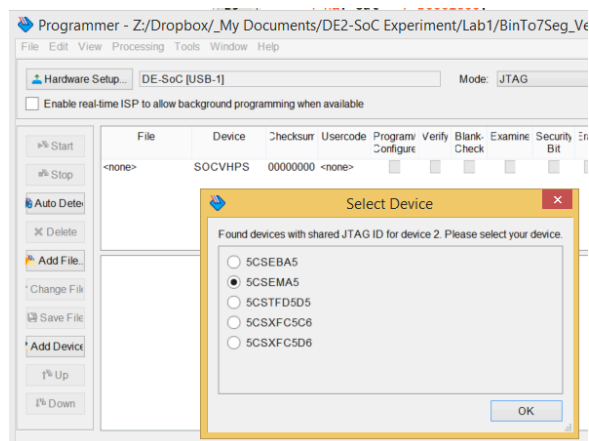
Programmer - Z:/Dropbox/_My Documents/DE2-SoC Experiment/Lab1/BinTo7Seg_Ve

File Edit View Processing Tools Window Help

Hardware Setup... DE-SoC [USB-1] Mode: JTAG

Enable real-time ISP to allow background programming when available

Start
Stop
Auto Dete
Delete
Add File...
Change File
Save File
Add Device
Up
Down

| File | Device | Checksum | Usercode | Program/Configure | Verify | Blank-Check | Examine | Security Bit | Era |
|---|---|---|---|---|---|---|---|---|---|
| <none> | SOCVHPS | 00000000 | <none> | | | | | | |

Select Device

Found devices with shared JTAG ID for device 2. Please select your device.

5CSEBA5
5CSEMA5
5CSTFD5D5
5CSXFC5C6
5CSXFC5D6

OK